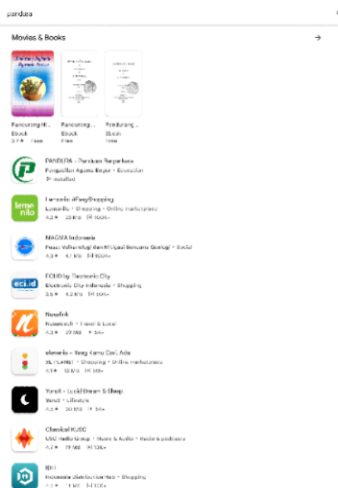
panduan

Movies & Books →

Panduanting Hi... Ebook 4.9 ★ Free

Panduan... Ebook Free

Panduang... Ebook Free

PANDUAN - Panduan Pengajuan
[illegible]
1K+ installed

Lemonilo - Belanja
Lemonilo • Shopping • Online marketplace
4.4 ★ 23 MB 1M+

MAGNA Indonesia
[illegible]
4.5 ★ 47 MB 50K+

ECI.id by Electronic City
Electronic City Indonesia • Shopping
3.5 ★ 4.2 MB 1M+

Nusafeh
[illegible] • Travel & Local
4.3 ★ 29 MB 5K+

elevenia - Yang Kamu Cari, Ada
XL PLANET • Shopping • Online marketplaces
4.3 ★ 12 MB 1M+

Yunuk - Lucid Dream & Sleep
Yunuk • Lifestyle
4.3 ★ 30 MB 1K+

Channel KUIC
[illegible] • Music & Audio • Radio & podcasts
4.4 ★ 19 MB 10K+

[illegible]
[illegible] • Shopping
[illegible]